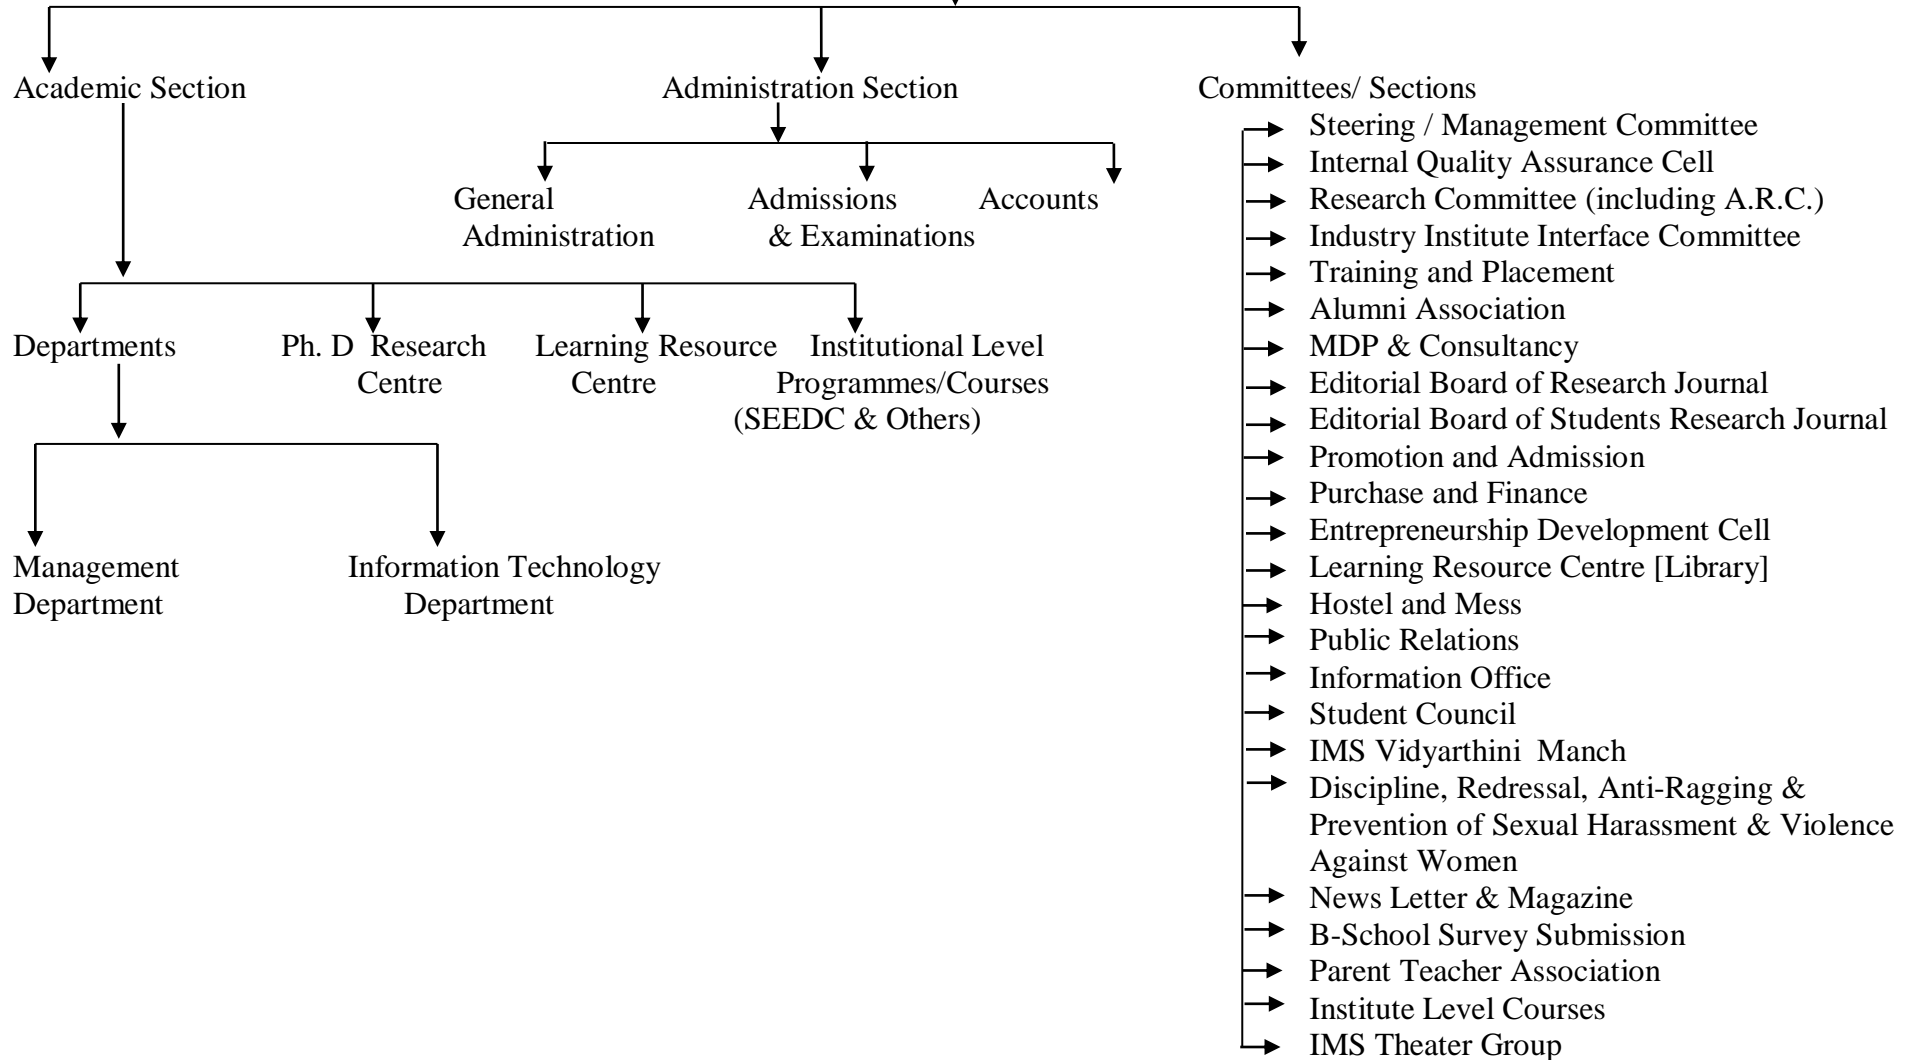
Academic Section

Administration Section

Committees/ Sections

Steering / Management Committee
Internal Quality Assurance Cell
Research Committee (including A.R.C.)
Industry Institute Interface Committee
Training and Placement
Alumni Association
MDP & Consultancy
Editorial Board of Research Journal
Editorial Board of Students Research Journal
Promotion and Admission
Purchase and Finance
Entrepreneurship Development Cell
Learning Resource Centre [Library]
Hostel and Mess
Public Relations
Information Office
Student Council
IMS Vidyarthini Manch
Discipline, Redressal, Anti-Ragging & Prevention of Sexual Harassment & Violence Against Women
News Letter & Magazine
B-School Survey Submission
Parent Teacher Association
Institute Level Courses
IMS Theater Group

General Administration

Admissions & Examinations

Accounts

Departments

Ph. D Research Centre

Learning Resource Centre

Institutional Level Programmes/Courses (SEEDC & Others)

Management Department

Information Technology Department